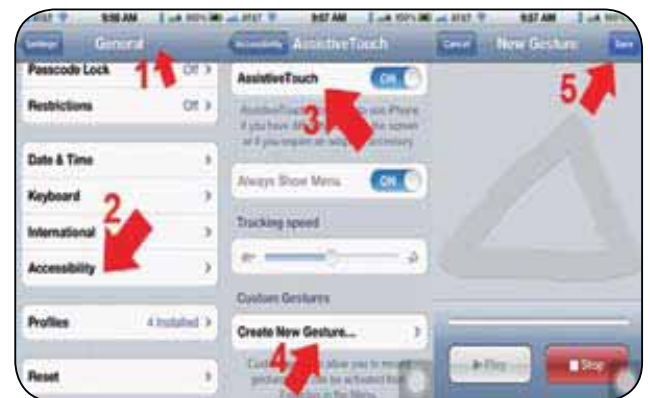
AT&T 9:56 AM 100% AT&T 9:57 AM 100% AT&T 9:57 AM

Settings General

Passcode Lock Off >

Restrictions Off >

Date & Time >

Keyboard >

International >

Accessibility >

Profiles 4 Installed >

Reset >

1

2

Accessibility AssistiveTouch

AssistiveTouch ON

AssistiveTouch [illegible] use iPhone if you have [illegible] the screen or if you require an adaptive accessory.

Always Show Menu ON

Tracking speed

Custom Gestures

Create New Gesture... >

Custom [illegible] allow you to record gestures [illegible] be activated from Favorites in the Menu.

3

4

Cancel New Gesture Save

5

▶ Play

■ Stop